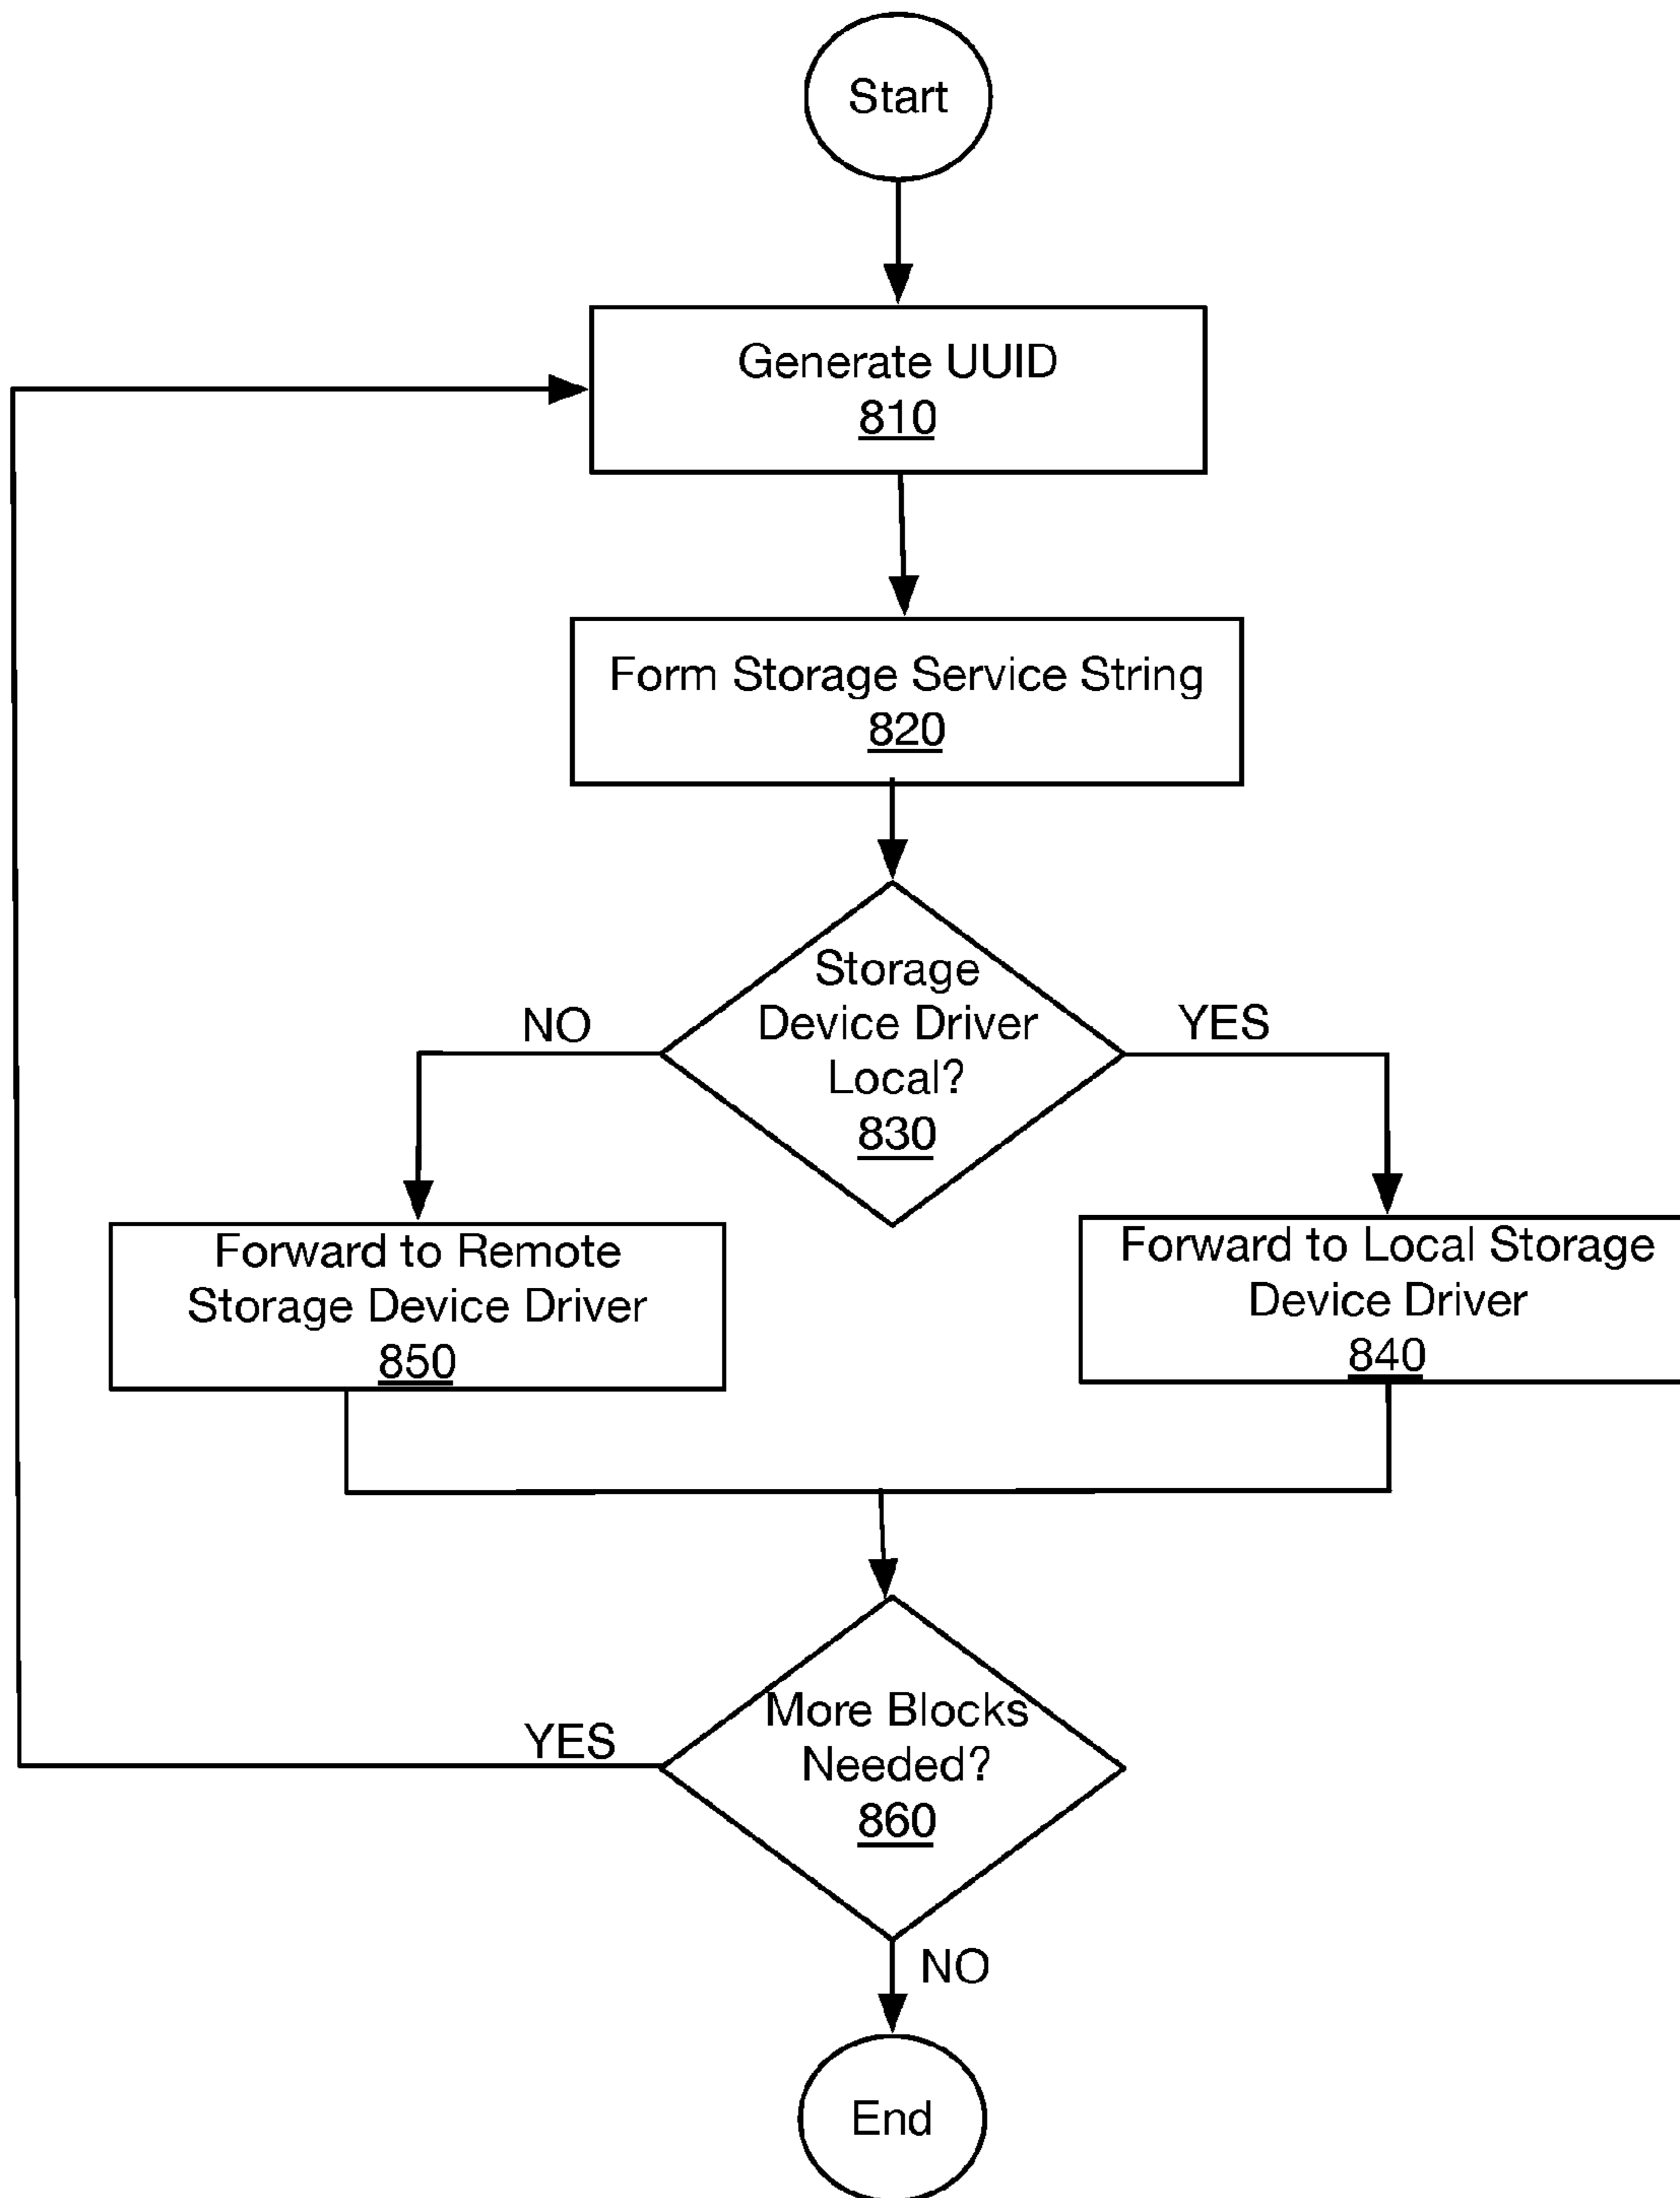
Start

Generate UUID
810

Form Storage Service String
820

Storage Device Driver Local?
830

NO

YES

Forward to Remote Storage Device Driver
850

Forward to Local Storage Device Driver
840

YES

More Blocks Needed?
860

NO

End